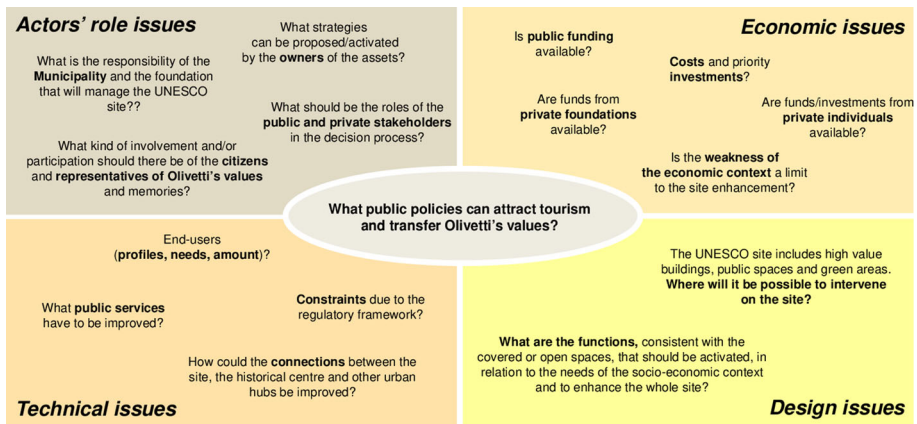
Actors' role issues

What strategies can be proposed/activated by the owners of the assets?

What is the responsibility of the Municipality and the foundation that will manage the UNESCO site??

What should be the roles of the public and private stakeholders in the decision process?

What kind of involvement and/or participation should there be of the citizens and representatives of Olivetti's values and memories?

Economic issues

Is public funding available?

Costs and priority investments?

Are funds from private foundations available?

Are funds/investments from private individuals available?

Is the weakness of the economic context a limit to the site enhancement?

What public policies can attract tourism and transfer Olivetti's values?

End-users (profiles, needs, amount)?

What public services have to be improved?

Constraints due to the regulatory framework?

How could the connections between the site, the historical centre and other urban hubs be improved?

Technical issues

The UNESCO site includes high value buildings, public spaces and green areas. Where will it be possible to intervene on the site?

What are the functions, consistent with the covered or open spaces, that should be activated, in relation to the needs of the socio-economic context and to enhance the whole site?

Design issues